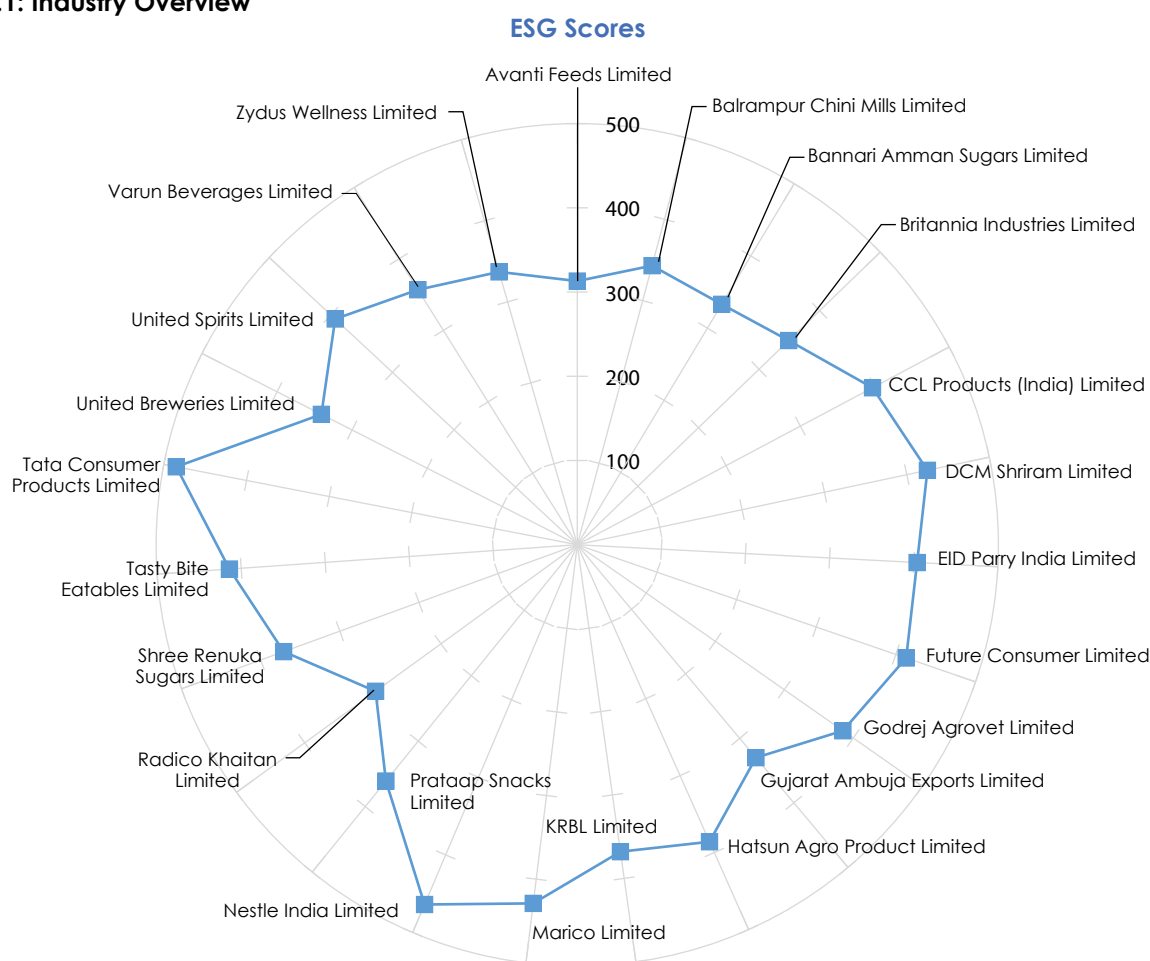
1: Industry Overview

ESG Scores

Avanti Feeds Limited
Balrampur Chini Mills Limited
Bannari Amman Sugars Limited
Britannia Industries Limited
CCL Products (India) Limited
DCM Shriram Limited
EID Parry India Limited
Future Consumer Limited
Godrej Agrovet Limited
Gujarat Ambuja Exports Limited
Hatsun Agro Product Limited
KRBL Limited
Marico Limited
Nestle India Limited
Prataap Snacks Limited
Radico Khaitan Limited
Shree Renuka Sugars Limited
Tasty Bite Eatables Limited
Tata Consumer Products Limited
United Breweries Limited
United Spirits Limited
Varun Beverages Limited
Zydus Wellness Limited

500
400
300
200
100